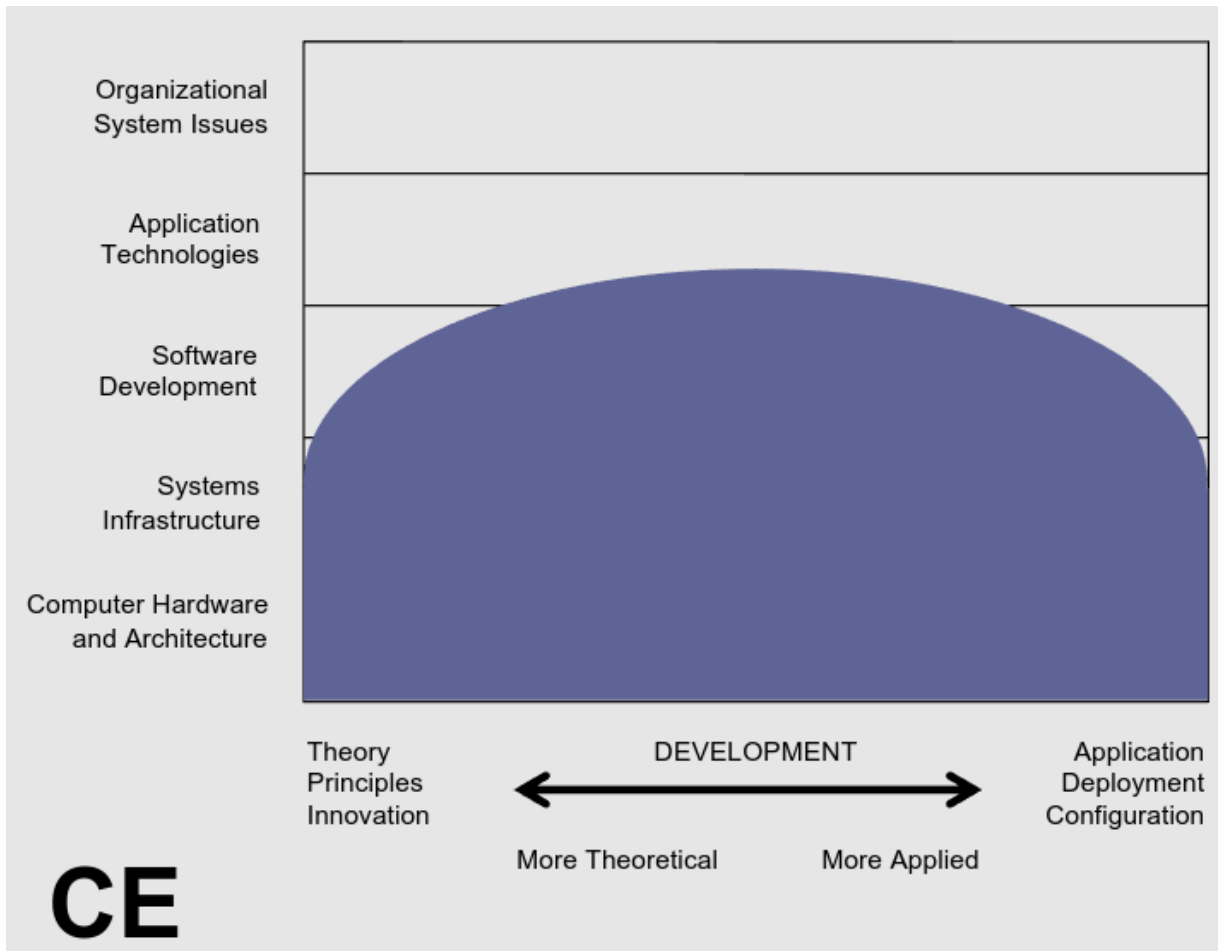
Organizational System Issues

Application Technologies

Software Development

Systems Infrastructure

Computer Hardware and Architecture

Theory
Principles
Innovation

DEVELOPMENT

Application
Deployment
Configuration

More Theoretical

More Applied

CE